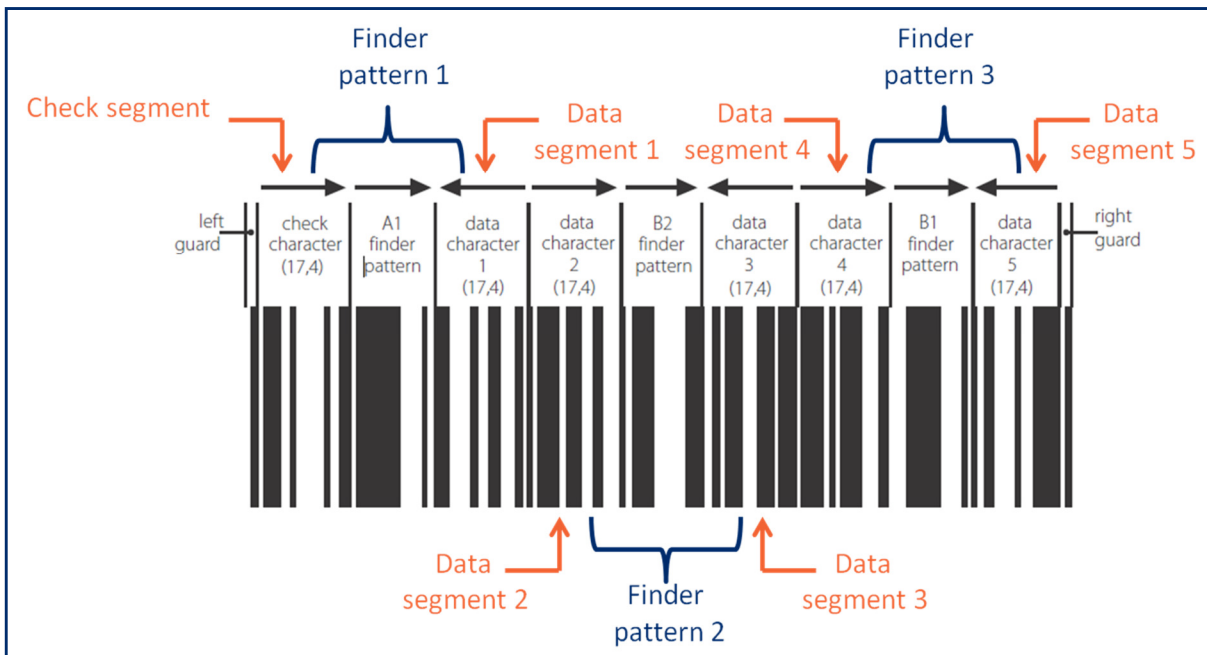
Finder pattern 1

Finder pattern 3

Check segment

Data segment 1

Data segment 4

Data segment 5

left guard

check character (17,4)

A1 finder pattern

data character 1 (17,4)

data character 2 (17,4)

B2 finder pattern

data character 3 (17,4)

data character 4 (17,4)

B1 finder pattern

data character 5 (17,4)

right guard

Data segment 2

Finder pattern 2

Data segment 3